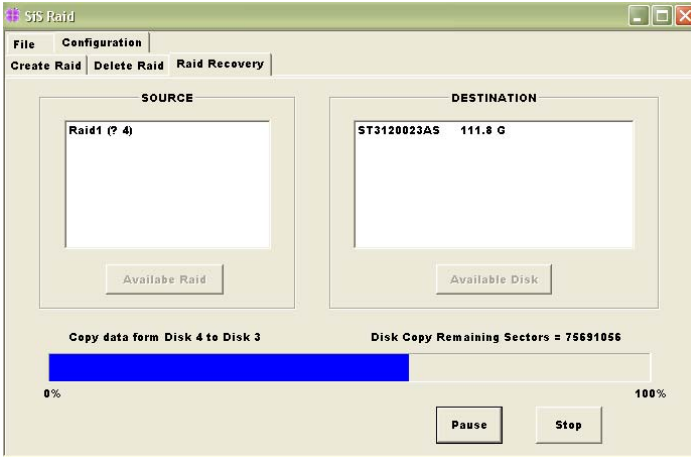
SiS Raid

File Configuration

Create Raid Delete Raid Raid Recovery

SOURCE

Raid1 (? 4)

Availabe Raid

DESTINATION

ST3120023AS 111.8 G

Available Disk

Copy data form Disk 4 to Disk 3

Disk Copy Remaining Sectors = 75691056

0%

100%

Pause

Stop